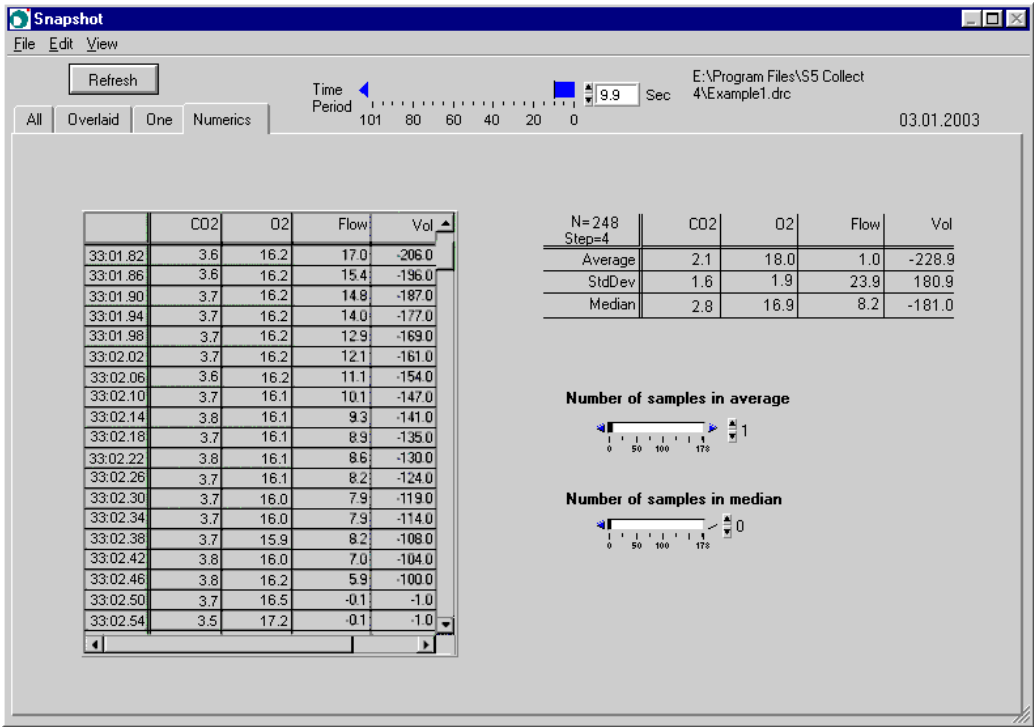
Snapshot

File Edit View

Refresh

Time Period

101 80 60 40 20 0

9.9 Sec

E:\Program Files\S5 Collect 4\Example1.drc

All Overlaid One Numerics

03.01.2003

| | CO2 | O2 | Flow | Vol |
|---|---|---|---|---|
| 33:01.82 | 3.6 | 16.2 | 17.0 | -206.0 |
| 33:01.86 | 3.6 | 16.2 | 15.4 | -196.0 |
| 33:01.90 | 3.7 | 16.2 | 14.8 | -187.0 |
| 33:01.94 | 3.7 | 16.2 | 14.0 | -177.0 |
| 33:01.98 | 3.7 | 16.2 | 12.9 | -169.0 |
| 33:02.02 | 3.7 | 16.2 | 12.1 | -161.0 |
| 33:02.06 | 3.6 | 16.2 | 11.1 | -154.0 |
| 33:02.10 | 3.7 | 16.1 | 10.1 | -147.0 |
| 33:02.14 | 3.8 | 16.1 | 9.3 | -141.0 |
| 33:02.18 | 3.7 | 16.1 | 8.9 | -135.0 |
| 33:02.22 | 3.8 | 16.1 | 8.6 | -130.0 |
| 33:02.26 | 3.7 | 16.1 | 8.2 | -124.0 |
| 33:02.30 | 3.7 | 16.0 | 7.9 | -119.0 |
| 33:02.34 | 3.7 | 16.0 | 7.9 | -114.0 |
| 33:02.38 | 3.7 | 15.9 | 8.2 | -108.0 |
| 33:02.42 | 3.8 | 16.0 | 7.0 | -104.0 |
| 33:02.46 | 3.8 | 16.2 | 5.9 | -100.0 |
| 33:02.50 | 3.7 | 16.5 | -0.1 | -1.0 |
| 33:02.54 | 3.5 | 17.2 | -0.1 | -1.0 |

| N=248 Step=4 | CO2 | O2 | Flow | Vol |
|---|---|---|---|---|
| Average | 2.1 | 18.0 | 1.0 | -228.9 |
| StdDev | 1.6 | 1.9 | 23.9 | 180.9 |
| Median | 2.8 | 16.9 | 8.2 | -181.0 |

Number of samples in average

0 50 100 178

1

Number of samples in median

0 50 100 178

0